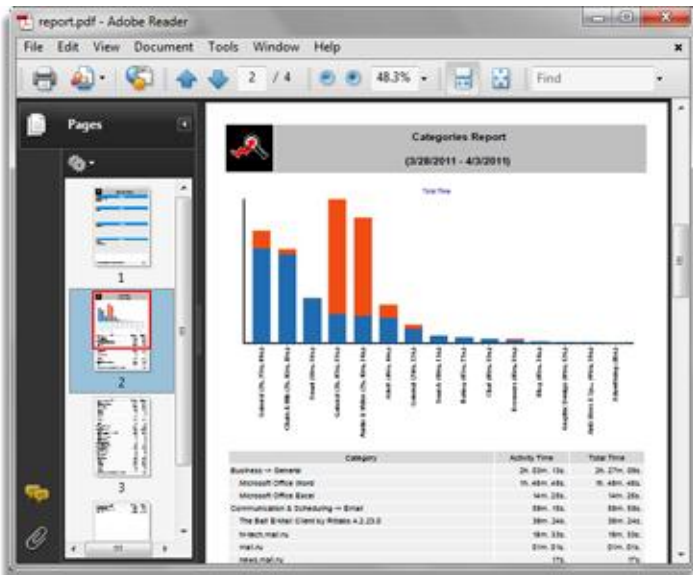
report.pdf - Adobe Reader

File Edit View Document Tools Window Help

2 / 4

48.3%

Find

Pages

1

2

3

Categories Report

(3/28/2011 - 4/3/2011)

Total Time

| Category | Activity Time | Total Time |
|---|---|---|
| Business → General | 2h. 03m. 13s. | 2h. 27m. 09s. |
| Microsoft Office Word | 1h. 48m. 48s. | 1h. 48m. 48s. |
| Microsoft Office Excel | 14m. 25s. | 14m. 25s. |
| Communication & Scheduling → Email | 58m. 15s. | 59m. 59s. |
| The Bat! E-mail Client by Ritlabs 4.2.23.0 | 38m. 24s. | 38m. 24s. |
| hi-tech.mail.ru | 18m. 33s. | 18m. 33s. |
| mail.ru | 01m. 01s. | 01m. 01s. |
| news.mail.ru | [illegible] | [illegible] |